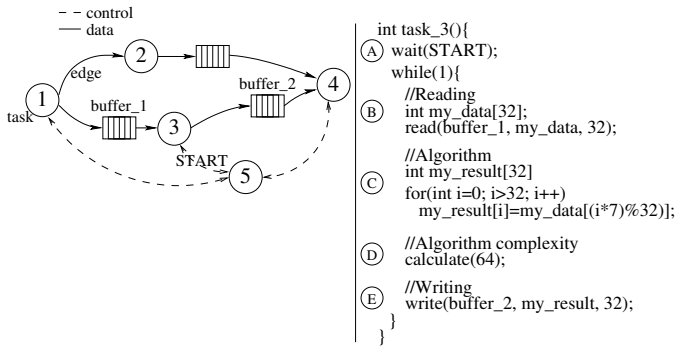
- - control
— data

2
edge
1
task
buffer_1
3
buffer_2
4
START
5

int task_3(){
(A) wait(START);
while(1){
//Reading
(B) int my_data[32];
read(buffer_1, my_data, 32);

//Algorithm
int my_result[32]
(C) for(int i=0; i>32; i++)
my_result[i]=my_data[(i*7)%32)];

//Algorithm complexity
(D) calculate(64);

//Writing
(E) write(buffer_2, my_result, 32);
}
}